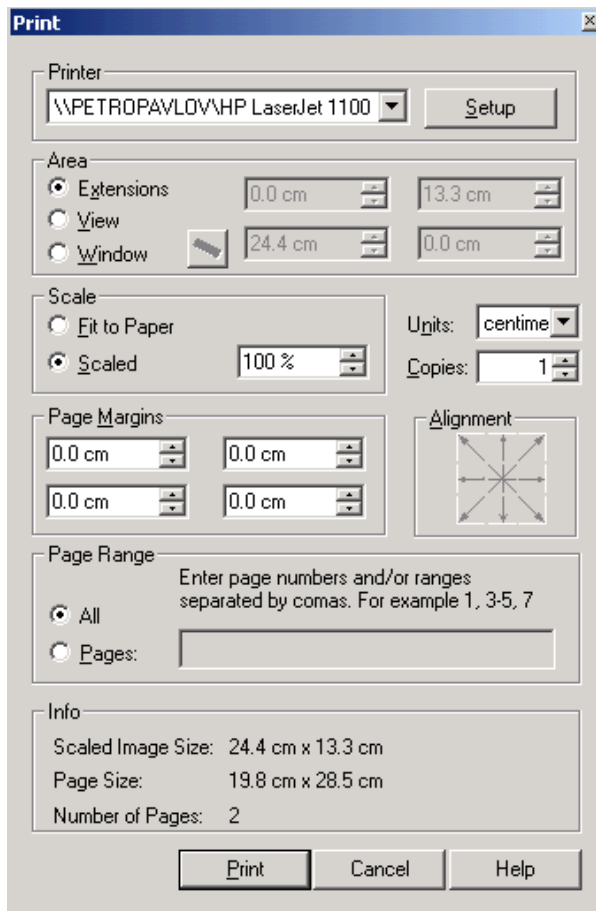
Print

Printer
\\PETROPAVLOV\HP LaserJet 1100
Setup

Area
Extensions
View
Window
0.0 cm
13.3 cm
24.4 cm
0.0 cm

Scale
Fit to Paper
Scaled
100 %

Units: centime
Copies: 1

Page Margins
0.0 cm
0.0 cm
0.0 cm
0.0 cm

Alignment

Page Range
Enter page numbers and/or ranges separated by comas. For example 1, 3-5, 7
All
Pages:

Info
Scaled Image Size: 24.4 cm x 13.3 cm
Page Size: 19.8 cm x 28.5 cm
Number of Pages: 2

Print
Cancel
Help